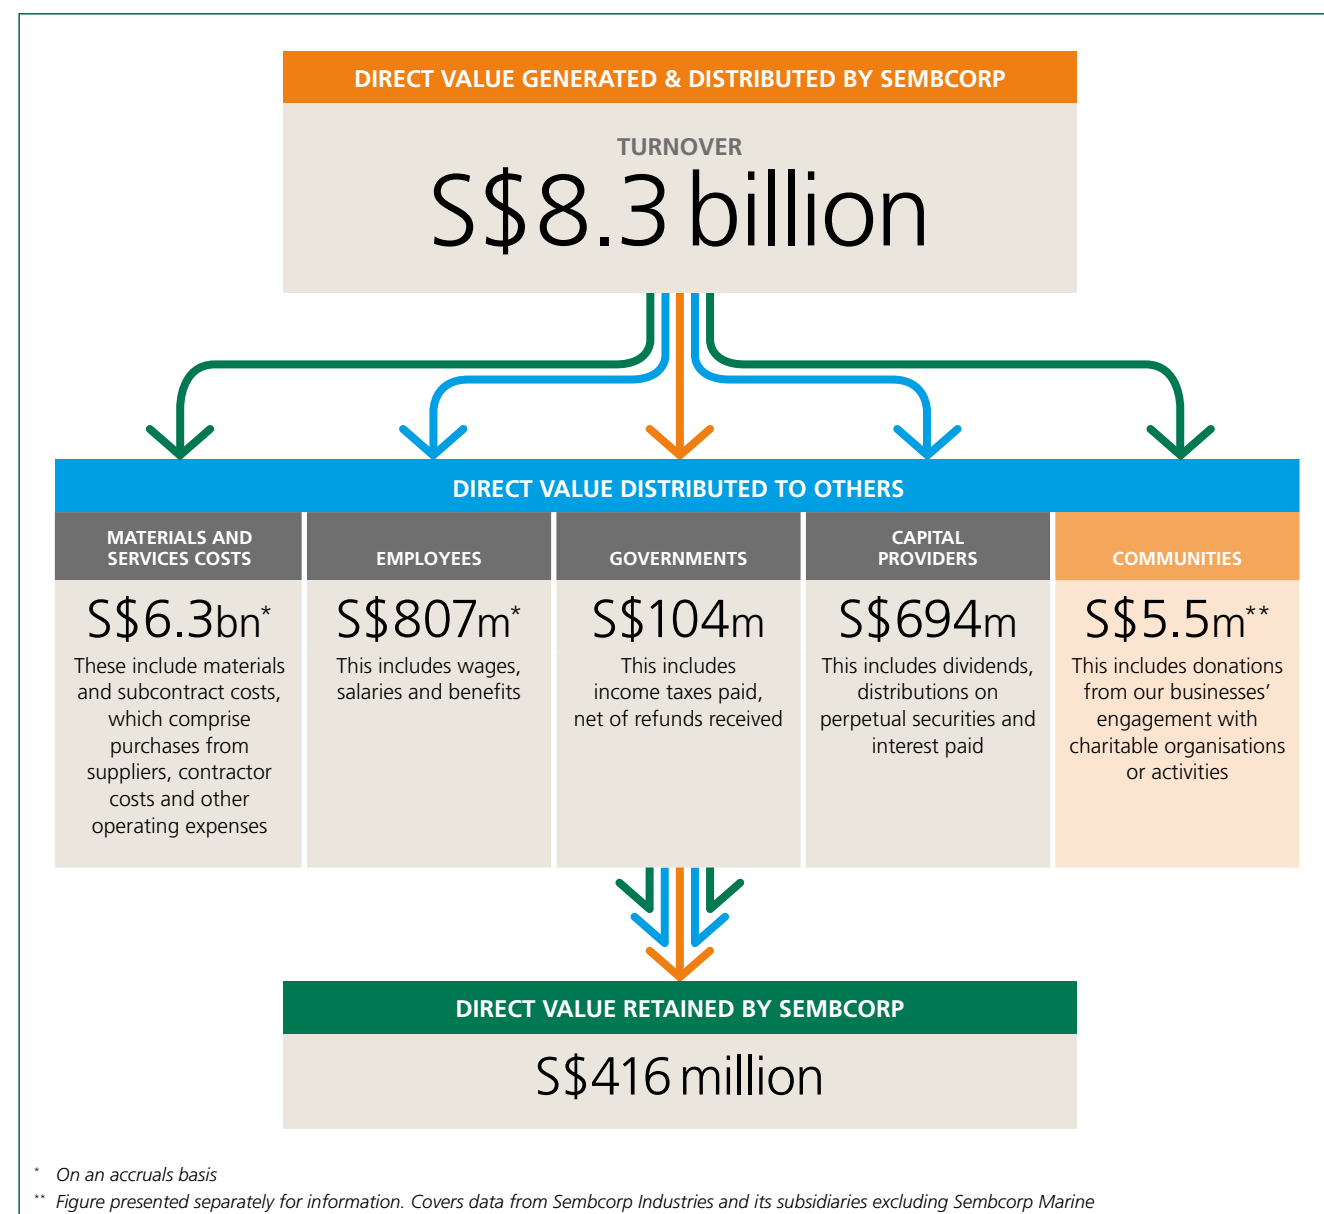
DIRECT VALUE GENERATED & DISTRIBUTED BY SEMBCORP

TURNOVER

S$8.3 billion

DIRECT VALUE DISTRIBUTED TO OTHERS

| MATERIALS AND SERVICES COSTS | EMPLOYEES | GOVERNMENTS | CAPITAL PROVIDERS | COMMUNITIES |
|---|---|---|---|---|
| S$6.3bn* | S$807m* | S$104m | S$694m | S$5.5m** |
| These include materials and subcontract costs, which comprise purchases from suppliers, contractor costs and other operating expenses | This includes wages, salaries and benefits | This includes income taxes paid, net of refunds received | This includes dividends, distributions on perpetual securities and interest paid | This includes donations from our businesses' engagement with charitable organisations or activities |

DIRECT VALUE RETAINED BY SEMBCORP

S$416 million

* On an accruals basis

** Figure presented separately for information. Covers data from Sembcorp Industries and its subsidiaries excluding Sembcorp Marine